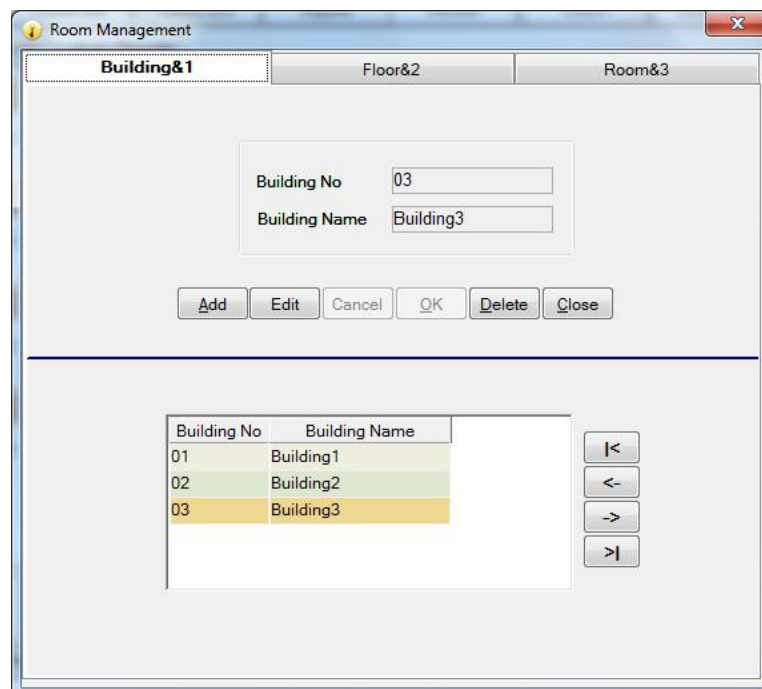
Room Management

Building&1
Floor&2
Room&3

Building No 03
Building Name Building3

Add
Edit
Cancel
OK
Delete
Close

| Building No | Building Name |
|---|---|
| 01 | Building1 |
| 02 | Building2 |
| 03 | Building3 |

|<
<-
->
>|